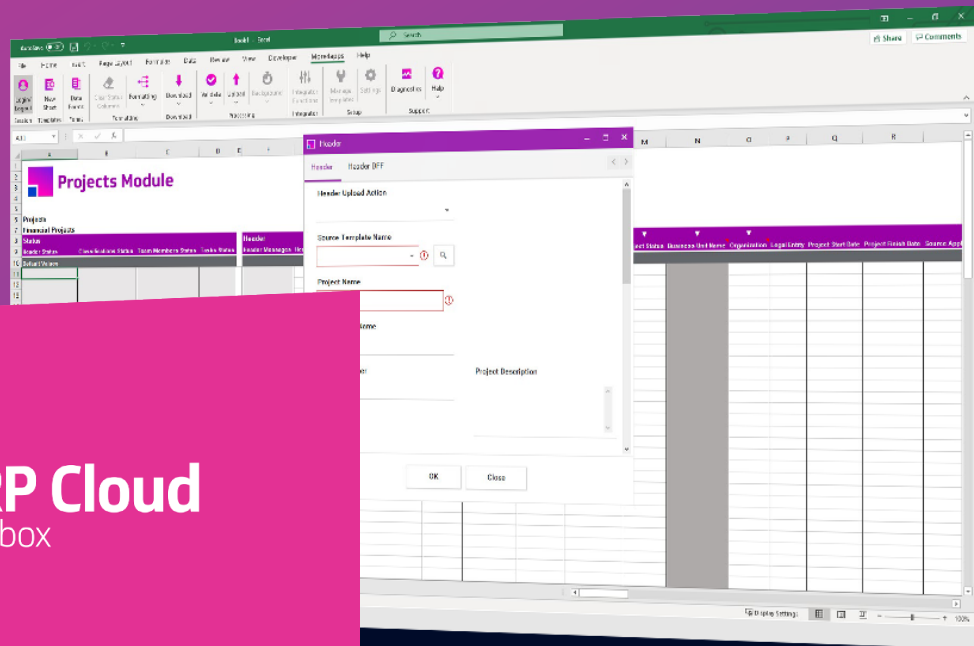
AutoSave Book1 - Excel Search

File Home Insert Page Layout Formulas Data Review View Developer More4apps Help

Share Comments

Log In Logout New Sheet Data Entry Clear Status Columns Formatting Download Validate Upload Reprocess Integrator Load Data Manage Integrator Settings Diagnostics Help

Session Templates Forms Formatting Download Processing Integrator Setup Support

A11

A B C D E M N O P Q R

Projects Module

Projects
Financial Projects
Status
Header Status Classifications Status Team Members Status Tasks Status
Default Values

Header
Header Messages

Project Status Business Unit Name Organization Legal Entity Project Start Date Project Finish Date Source Appl

Header

Header Header DFF

Header Upload Action

Source Template Name

Project Name

Name

Project Description

OK Close

RP Cloud
box

Display Settings 100%